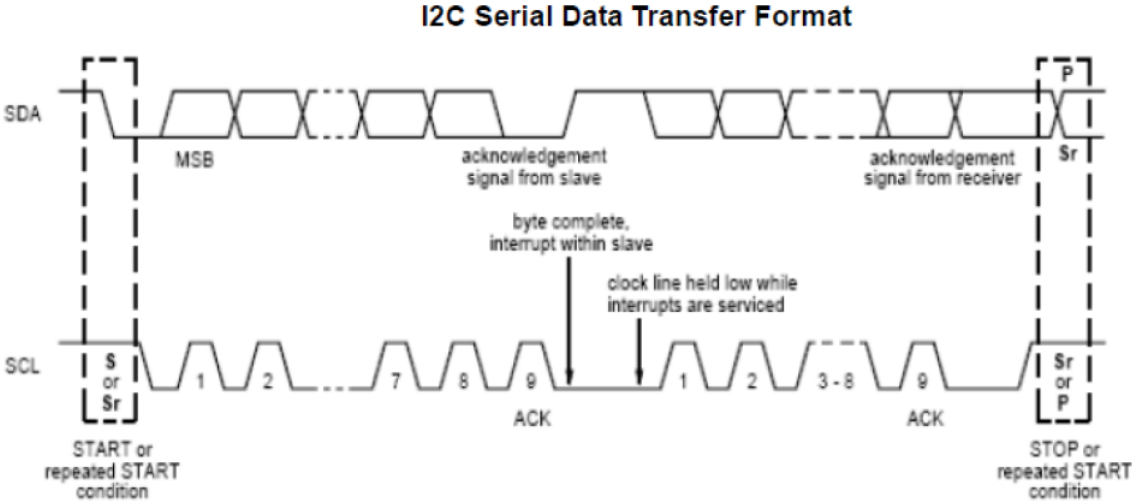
I2C Serial Data Transfer Format

SDA

MSB

acknowledgement signal from slave

acknowledgement signal from receiver

P

Sr

byte complete, interrupt within slave

clock line held low while interrupts are serviced

SCL

S or Sr

1

2

7

8

9

ACK

1

2

3 - 8

9

ACK

Sr or P

START or repeated START condition

STOP or repeated START condition